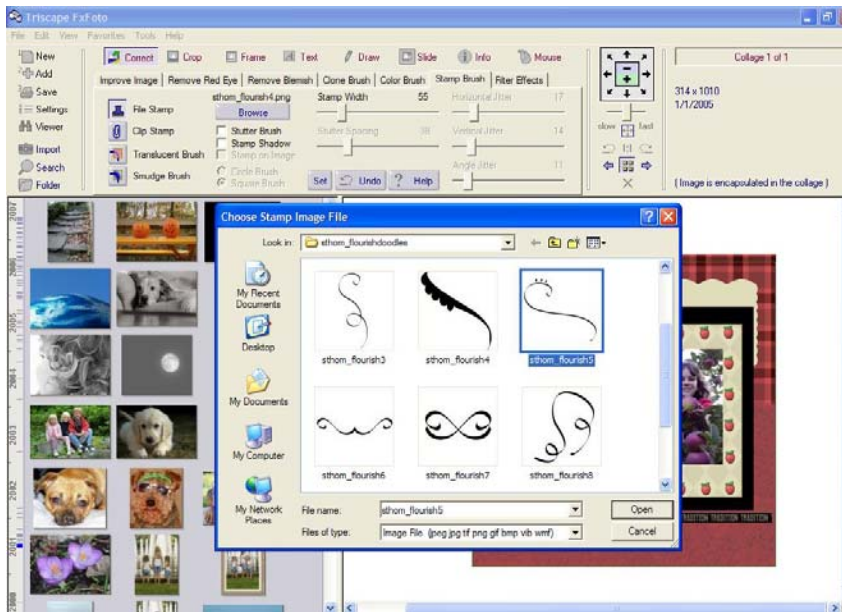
Triscape FxFoto

File Edit View Favorites Tools Help

New
Add
Save
Settings
Viewer
Import
Search
Folder

Connect Crop Frame Text Draw Slide Info Mouse

Improve Image | Remove Red Eye | Remove Blemish | Clone Brush | Color Brush | Stamp Brush | Filter Effects |

File Stamp
Clip Stamp
Translucent Brush
Smudge Brush

sthom_flourish4.png
Browse
Stutter Brush
Stamp Shadow
Stamp on Image
Circle Brush
Square Brush

Stamp Width 55
Stutter Spacing 38
Horizontal Jitter 17
Vertical Jitter 14
Angle Jitter 11

Set Undo ? Help

slow fast

Collage 1 of 1
314 x 1010
1/1/2005
( Image is encapsulated in the collage )

2007
2006
2005
2004
2003
2002
2001
2000

Choose Stamp Image File

Look in: sthom_flourishdoodles

My Recent Documents
Desktop
My Documents
My Computer
My Network Places

sthom_flourish3
sthom_flourish4
sthom_flourish5
sthom_flourish6
sthom_flourish7
sthom_flourish8

File name: sthom_flourish5
Files of type: Image File. (jpeg jpg tif png gif bmp vib wmf)

Open
Cancel

TRADITION TRADITION TRADITION